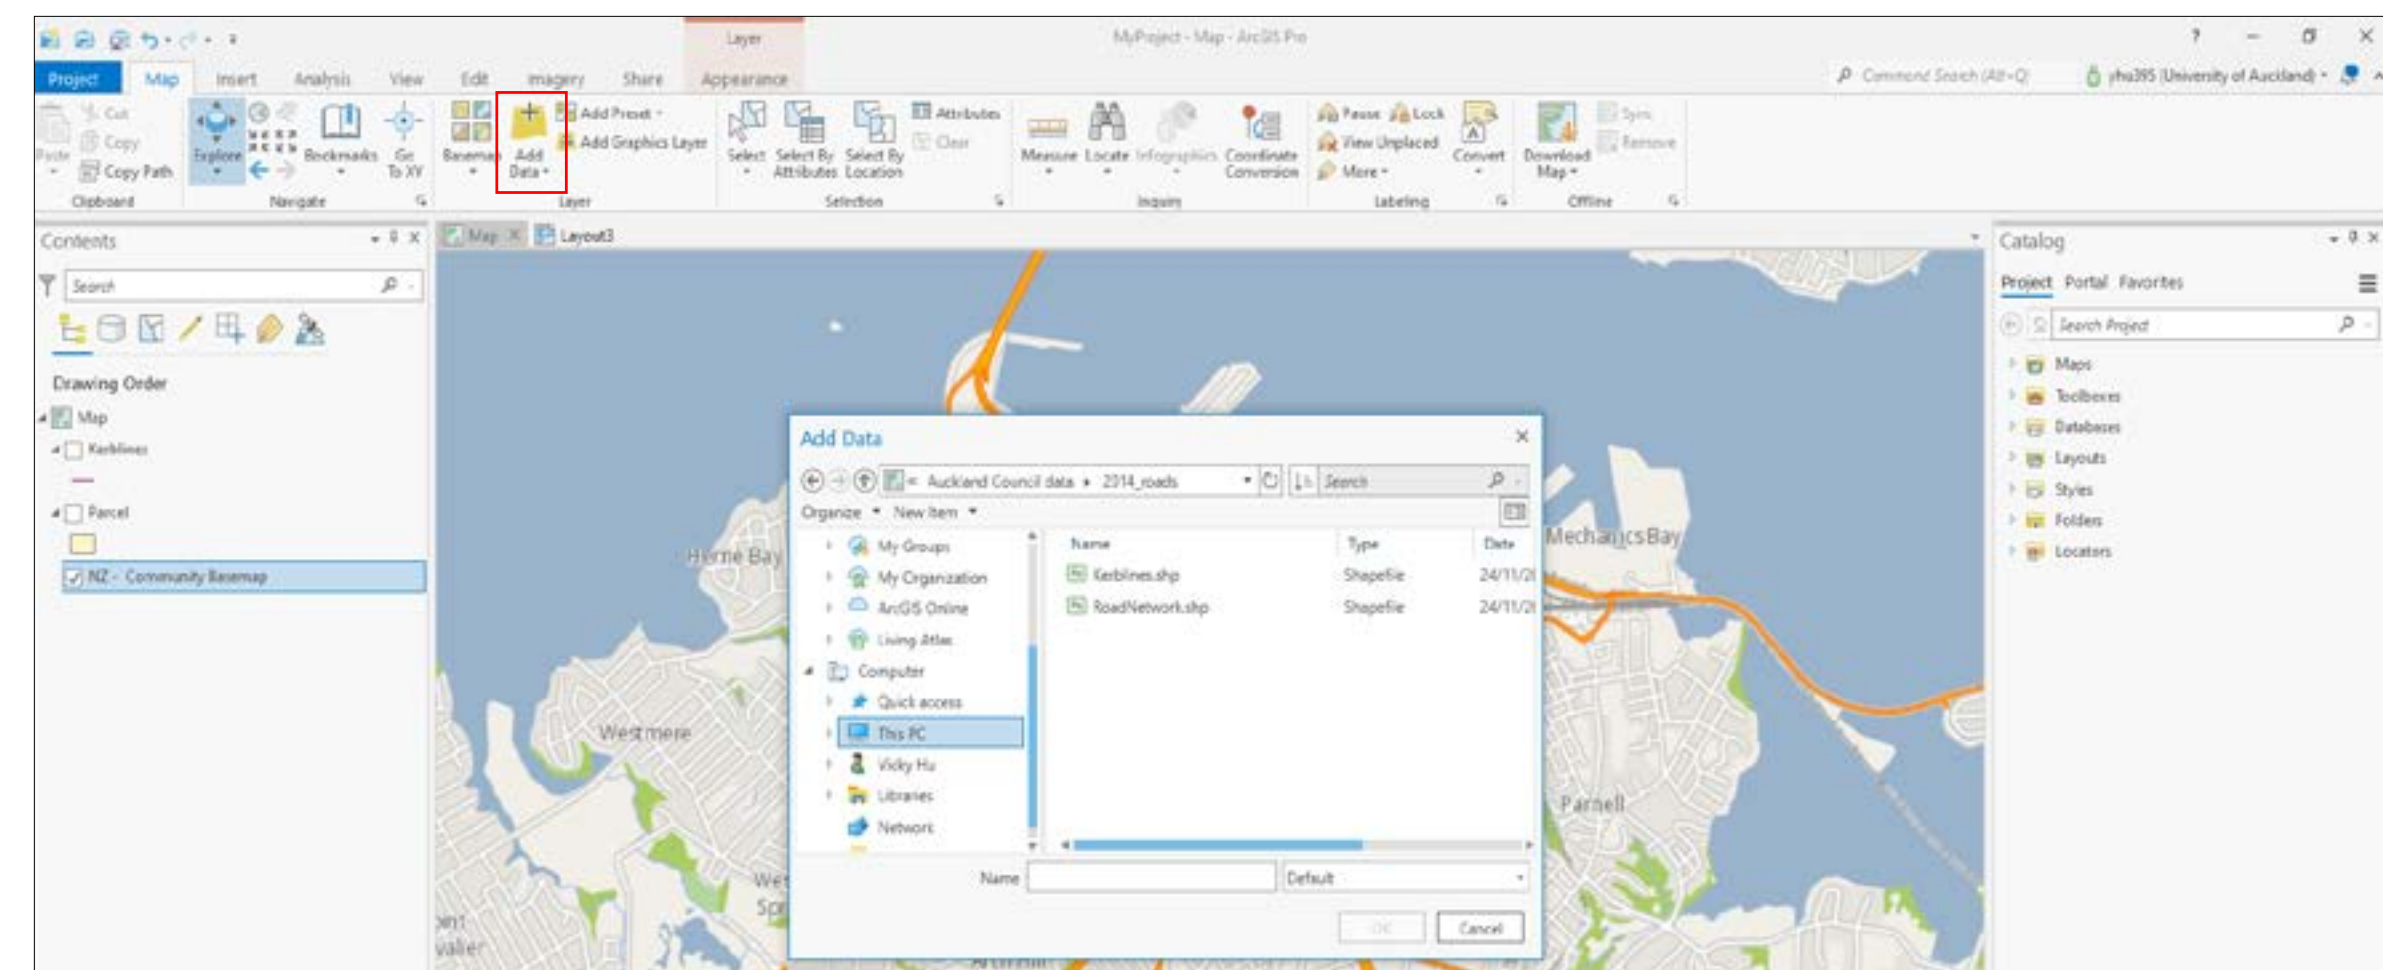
Layer
MyProject - Map - ArcGIS Pro
?
Project Map Insert Analysis View Edit Imagery Share Appearance
Command Search (Alt+Q)
yhu395 (University of Auckland)
Paste Cut Copy Copy Path
Clipboard
Explore Bookmarks Go To XY
Navigate
Basemap Add Data Add Preset Add Graphics Layer
Layer
Select Select By Attributes Select By Location Attributes Clear
Selection
Measure Locate Infographics Coordinate Conversion
Inquiry
Pause Lock View Unplaced More Convert
Labeling
Download Map Sync Remove
Offline
Contents
Search
Drawing Order
Map
Kerblines
Parcel
NZ - Community Basemap
Map Layout3
Catalog
Project Portal Favorites
Search Project
Maps
Toolboxes
Databases
Layouts
Styles
Folders
Locators
Herne Bay
Westmere
Mechanics Bay
Parnell
Add Data
Auckland Council data ▸ 2014_roads
Search
Organize New item
My Groups
My Organization
ArcGIS Online
Living Atlas
Computer
Quick access
This PC
Vicky Hu
Libraries
Network
| Name | Type | Date |
|---|---|---|
| Kerblines.shp | Shapefile | 24/11/2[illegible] |
| RoadNetwork.shp | Shapefile | 24/11/2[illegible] |

Name
Default
OK
Cancel